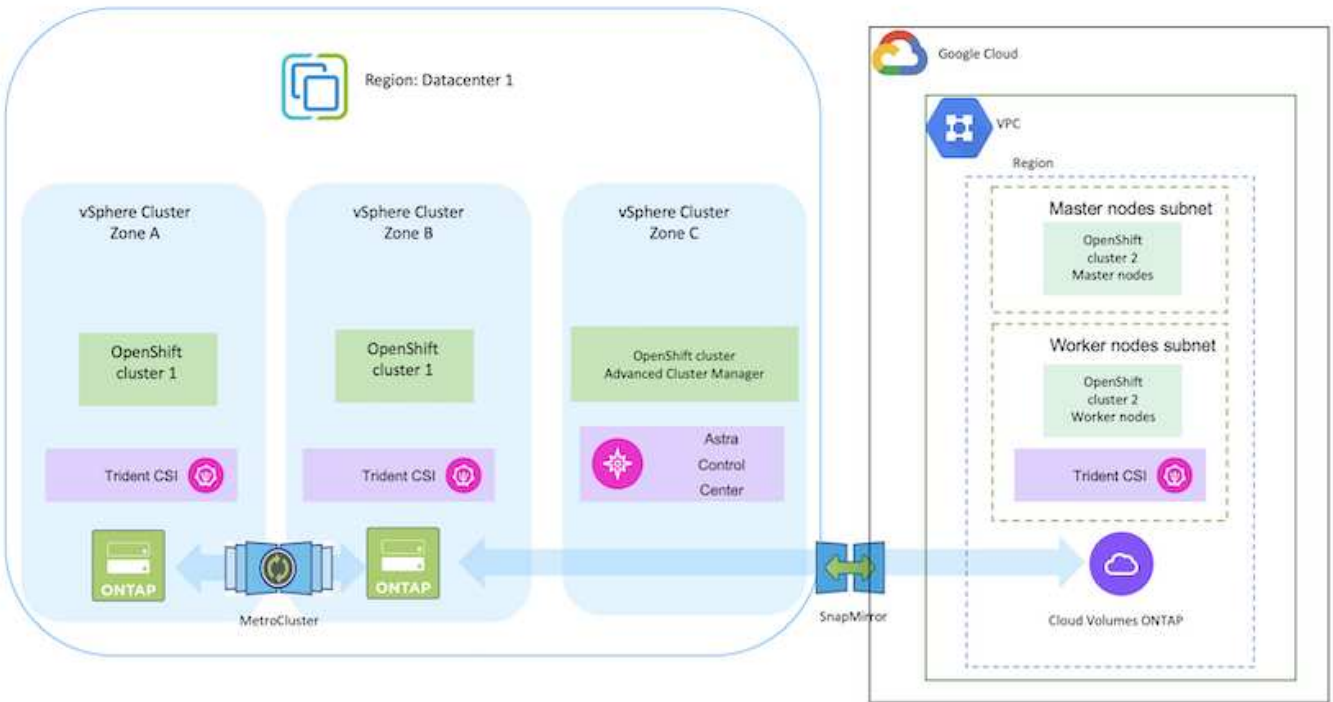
Region: Datacenter 1

vSphere Cluster
Zone A

OpenShift
cluster 1

Trident CSI

ONTAP

vSphere Cluster
Zone B

OpenShift
cluster 1

Trident CSI

ONTAP

MetroCluster

vSphere Cluster
Zone C

OpenShift cluster
Advanced Cluster Manager

Astra
Control
Center

SnapMirror

Google Cloud

VPC

Region

Master nodes subnet

OpenShift
cluster 2
Master nodes

Worker nodes subnet

OpenShift
cluster 2
Worker nodes

Trident CSI

Cloud Volumes ONTAP